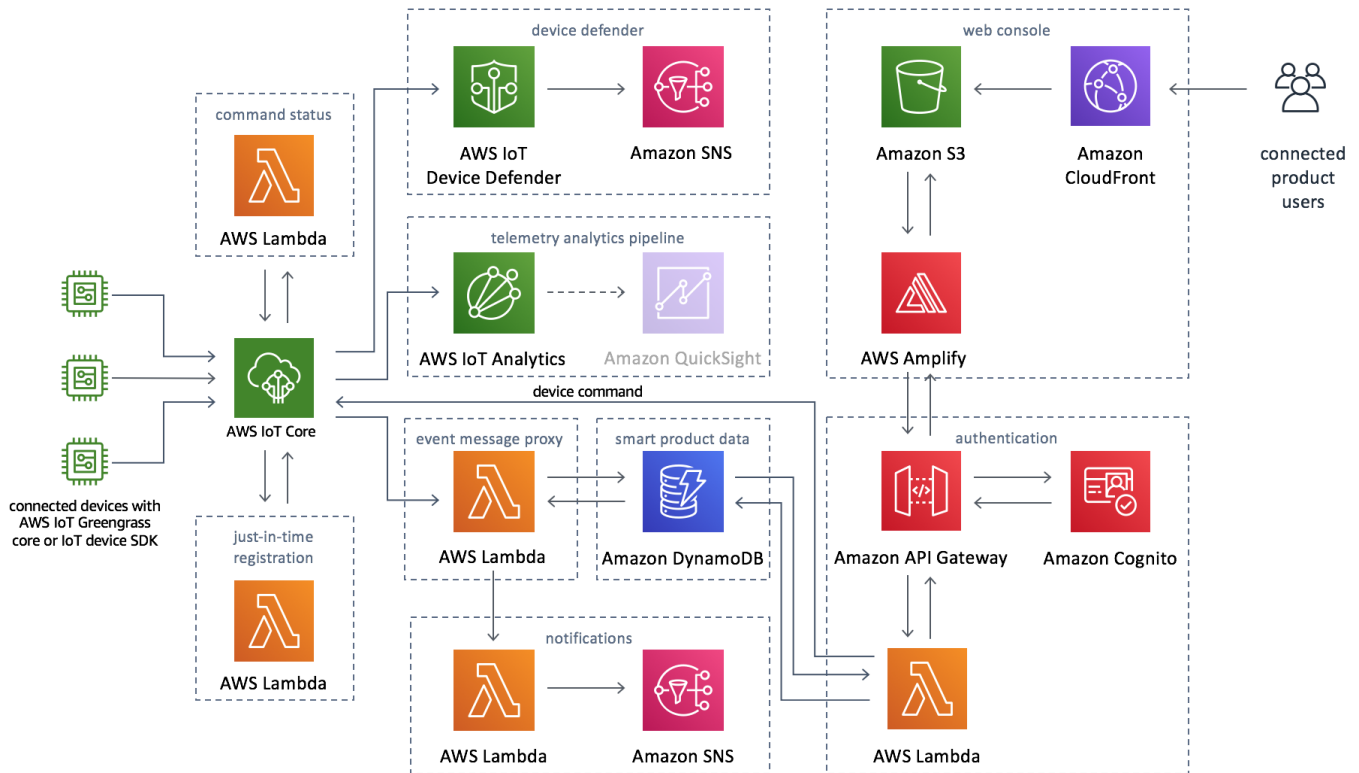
device defender

AWS IoT Device Defender

Amazon SNS

web console

Amazon S3

Amazon CloudFront

connected product users

command status

AWS Lambda

telemetry analytics pipeline

AWS IoT Analytics

Amazon QuickSight

AWS Amplify

AWS IoT Core

device command

connected devices with AWS IoT Greengrass core or IoT device SDK

event message proxy

AWS Lambda

smart product data

Amazon DynamoDB

authentication

Amazon API Gateway

Amazon Cognito

just-in-time registration

AWS Lambda

notifications

AWS Lambda

Amazon SNS

AWS Lambda